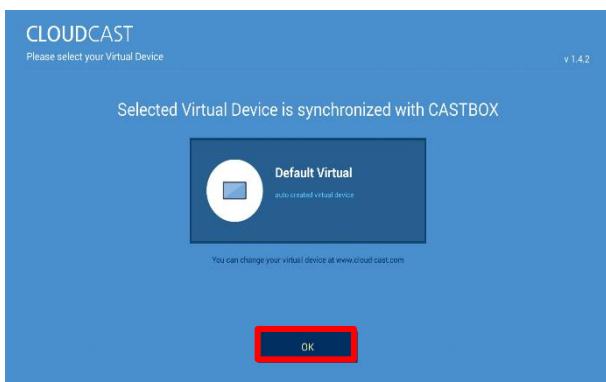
CLOUDCAST
Please select your Virtual Device

v 1.4.2

Selected Virtual Device is synchronized with CASTBOX

Default Virtual
auto created virtual device

You can change your virtual device at www.cloud cast.com

OK